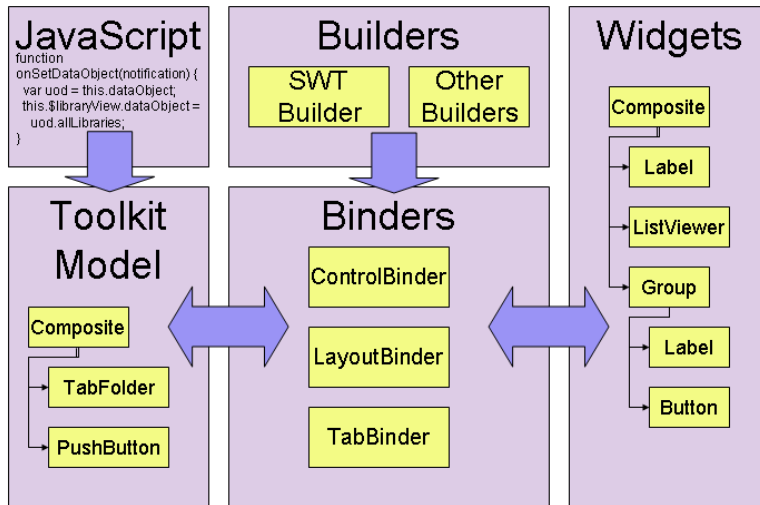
JavaScript
function
onSetDataObject(notification) {
var uod = this.dataObject;
this.$libraryView.dataObject =
uod.allLibraries;
}

Builders

SWT Builder

Other Builders

Widgets

Composite

Label

ListViewer

Group

Label

Button

Toolkit Model

Composite

TabFolder

PushButton

Binders

ControlBinder

LayoutBinder

TabBinder